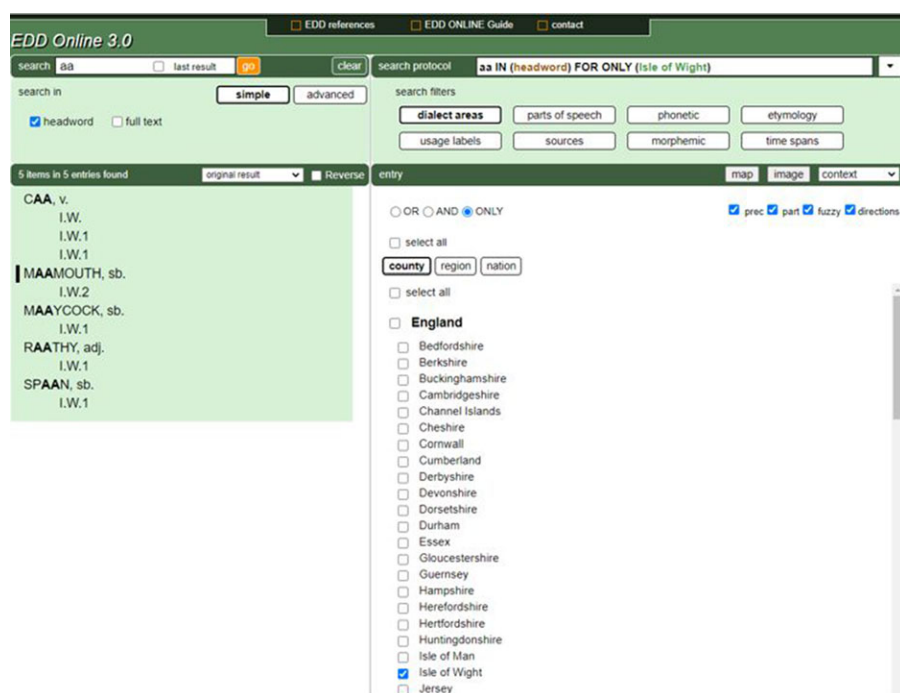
EDD references EDD ONLINE Guide contact

EDD Online 3.0

search aa last result go clear

search protocol aa IN (headword) FOR ONLY (Isle of Wight)

search in simple advanced

headword full text

search filters

dialect areas parts of speech phonetic etymology

usage labels sources morphemic time spans

5 items in 5 entries found original result Reverse

entry map image context

CAA, v.
I.W.
I.W.1
I.W.1
MAAMOUTH, sb.
I.W.2
MAAYCOCK, sb.
I.W.1
RAATHY, adj.
I.W.1
SPAAN, sb.
I.W.1

OR AND ONLY

prec part fuzzy directions

select all

county region nation

select all

England

Bedfordshire
Berkshire
Buckinghamshire
Cambridgeshire
Channel Islands
Cheshire
Cornwall
Cumberland
Derbyshire
Devonshire
Dorsetshire
Durham
Essex
Gloucestershire
Guernsey
Hampshire
Herefordshire
Hertfordshire
Huntingdonshire
Isle of Man
Isle of Wight
Jersey